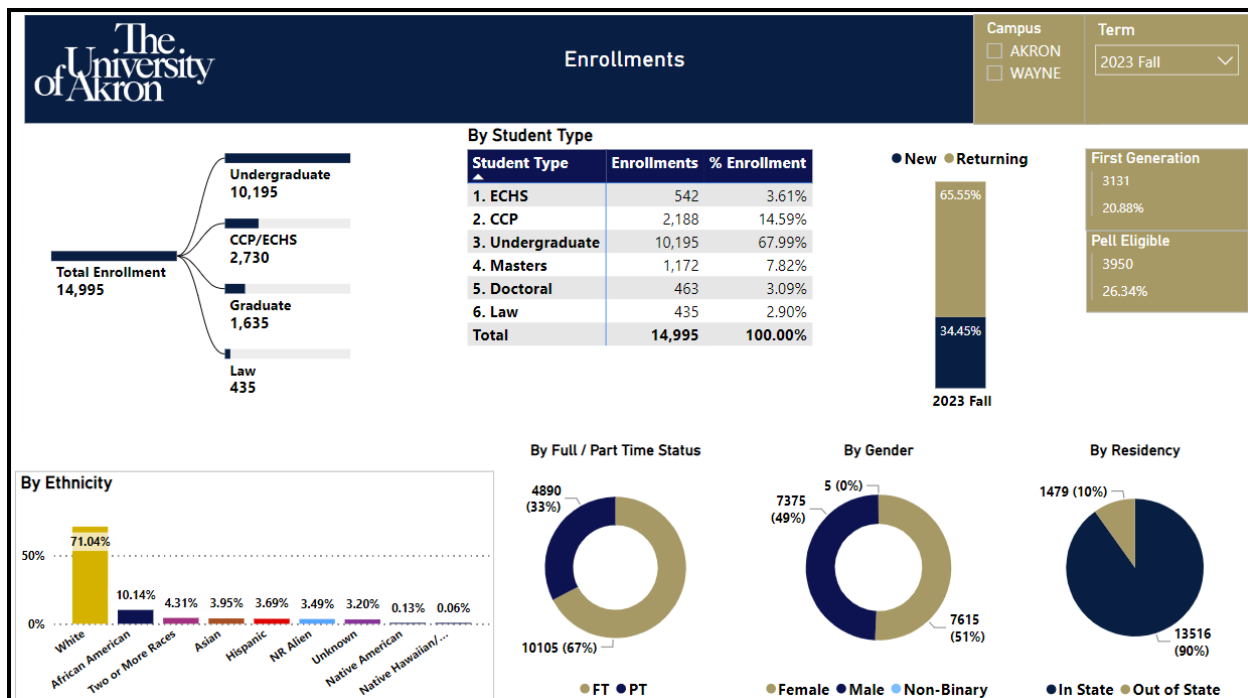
The University of Akron

Enrollments

Campus
AKRON
WAYNE

Term
2023 Fall

Total Enrollment
14,995

Undergraduate
10,195

CCP/ECHS
2,730

Graduate
1,635

Law
435

By Student Type

| Student Type | Enrollments | % Enrollment |
|---|---|---|
| 1. ECHS | 542 | 3.61% |
| 2. CCP | 2,188 | 14.59% |
| 3. Undergraduate | 10,195 | 67.99% |
| 4. Masters | 1,172 | 7.82% |
| 5. Doctoral | 463 | 3.09% |
| 6. Law | 435 | 2.90% |
| Total | 14,995 | 100.00% |

New Returning

65.55%

34.45%

2023 Fall

First Generation
3131
20.88%

Pell Eligible
3950
26.34%

By Ethnicity

50%
0%

71.04%
10.14%
4.31%
3.95%
3.69%
3.49%
3.20%
0.13%
0.06%

White
African American
Two or More Races
Asian
Hispanic
NR Alien
Unknown
Native American
Native Hawaiian/...

By Full / Part Time Status

4890 (33%)
10105 (67%)

FT PT

By Gender

5 (0%)
7375 (49%)
7615 (51%)

Female Male Non-Binary

By Residency

1479 (10%)
13516 (90%)

In State Out of State